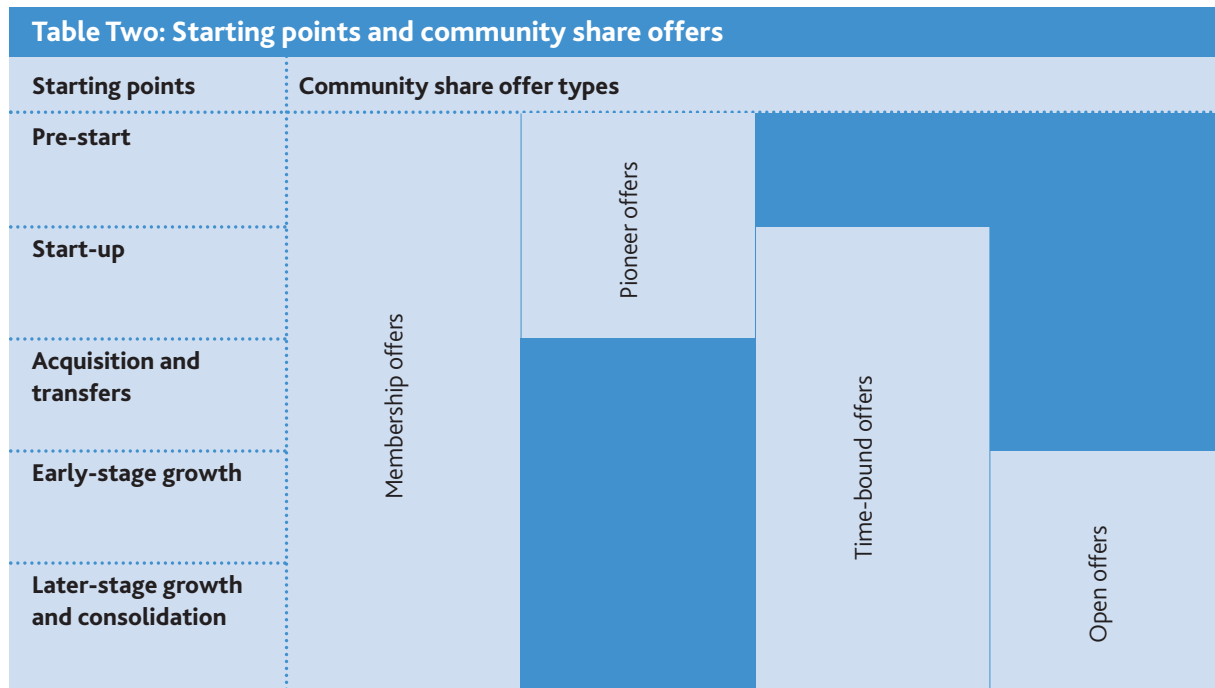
Table Two: Starting points and community share offers

| Starting points | Community share offer types | | | |
|---|---|---|---|---|
| Pre-start | Membership offers | Pioneer offers | | |
| Start-up | Membership offers | Pioneer offers | Time-bound offers | |
| Acquisition and transfers | Membership offers | | Time-bound offers | |
| Early-stage growth | Membership offers | | Time-bound offers | Open offers |
| Later-stage growth and consolidation | Membership offers | | Time-bound offers | Open offers |